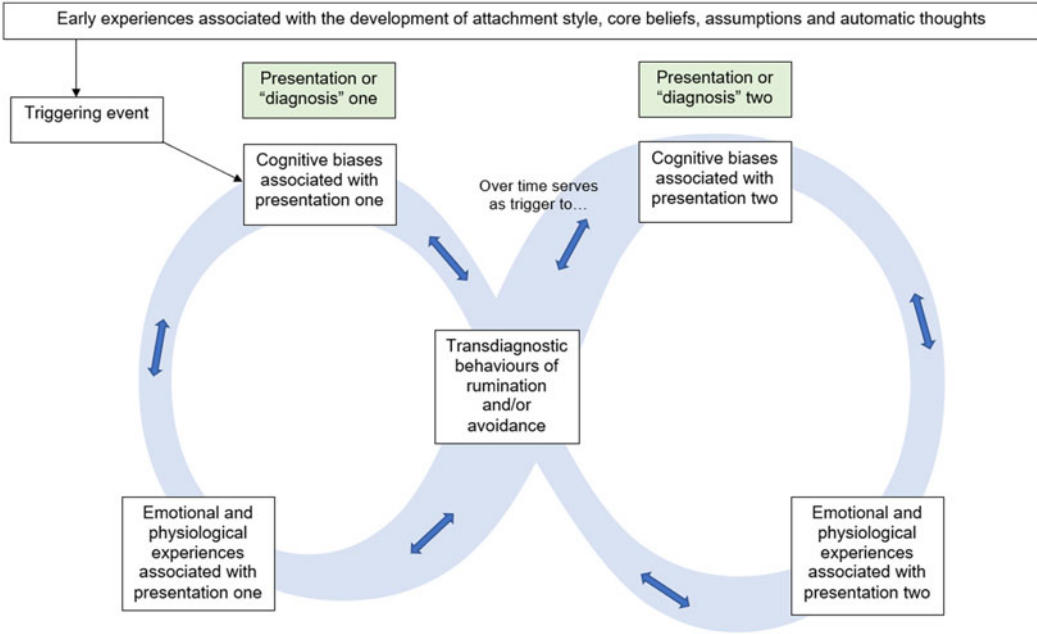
Early experiences associated with the development of attachment style, core beliefs, assumptions and automatic thoughts

Triggering event

Presentation or "diagnosis" one

Presentation or "diagnosis" two

Cognitive biases associated with presentation one

Over time serves as trigger to…

Cognitive biases associated with presentation two

Transdiagnostic behaviours of rumination and/or avoidance

Emotional and physiological experiences associated with presentation one

Emotional and physiological experiences associated with presentation two